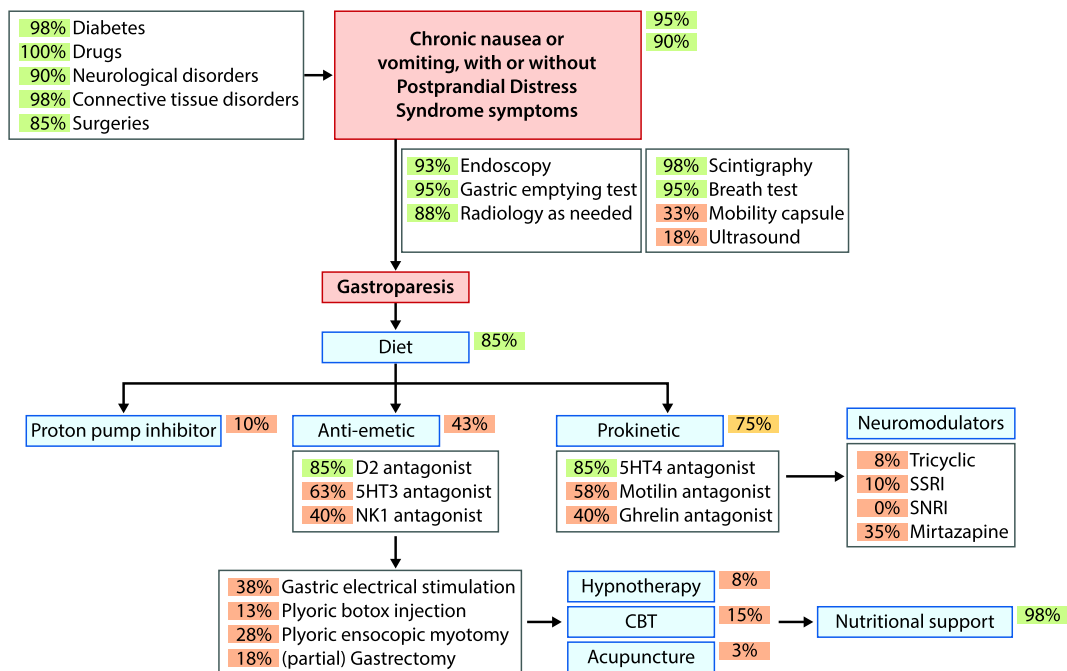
98% Diabetes
100% Drugs
90% Neurological disorders
98% Connective tissue disorders
85% Surgeries

Chronic nausea or vomiting, with or without Postprandial Distress Syndrome symptoms

95%
90%

93% Endoscopy
95% Gastric emptying test
88% Radiology as needed

98% Scintigraphy
95% Breath test
33% Mobility capsule
18% Ultrasound

Gastroparesis

Diet
85%

Proton pump inhibitor
10%

Anti-emetic
43%

85% D2 antagonist
63% 5HT3 antagonist
40% NK1 antagonist

Prokinetic
75%

85% 5HT4 antagonist
58% Motilin antagonist
40% Ghrelin antagonist

Neuromodulators

8% Tricyclic
10% SSRI
0% SNRI
35% Mirtazapine

38% Gastric electrical stimulation
13% Plyoric botox injection
28% Plyoric ensocopic myotomy
18% (partial) Gastrectomy

Hypnotherapy
8%
CBT
15%
Acupuncture
3%

Nutritional support
98%